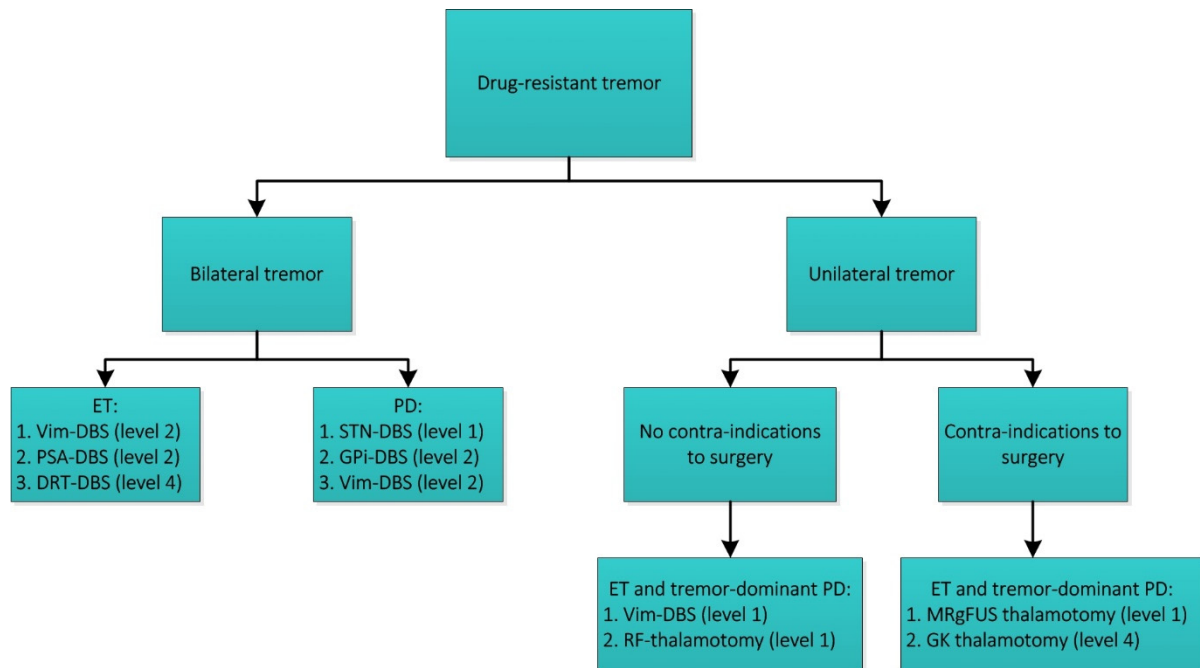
Drug-resistant tremor

Bilateral tremor

Unilateral tremor

ET:
1. Vim-DBS (level 2)
2. PSA-DBS (level 2)
3. DRT-DBS (level 4)

PD:
1. STN-DBS (level 1)
2. GPi-DBS (level 2)
3. Vim-DBS (level 2)

No contra-indications to surgery

Contra-indications to surgery

ET and tremor-dominant PD:
1. Vim-DBS (level 1)
2. RF-thalamotomy (level 1)

ET and tremor-dominant PD:
1. MRgFUS thalamotomy (level 1)
2. GK thalamotomy (level 4)